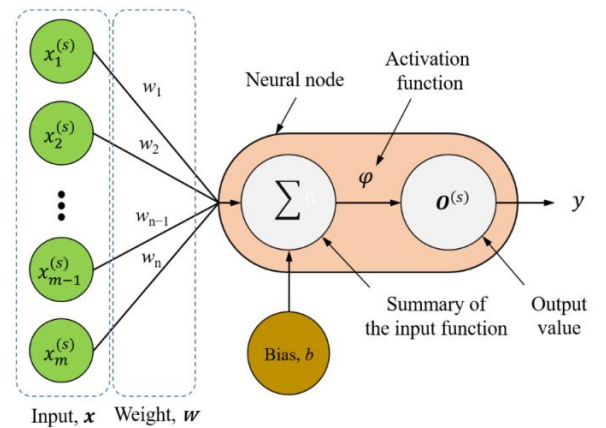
$x_1^{(s)}$
$x_2^{(s)}$
$x_{m-1}^{(s)}$
$x_m^{(s)}$

$w_1$
$w_2$
$w_{n-1}$
$w_n$

Neural node

Activation function

$\sum$

$\varphi$

$\boldsymbol{o}^{(s)}$

$y$

Summary of the input function

Output value

Bias, $b$

Input, $\boldsymbol{x}$

Weight, $\boldsymbol{w}$